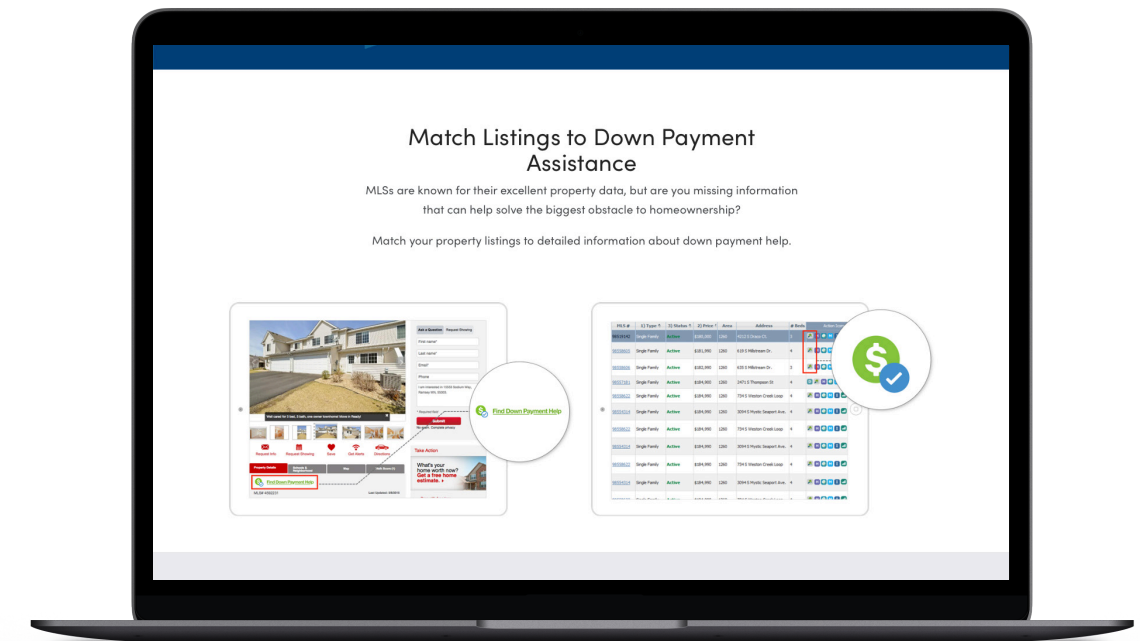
Match Listings to Down Payment Assistance

MLSs are known for their excellent property data, but are you missing information that can help solve the biggest obstacle to homeownership?

Match your property listings to detailed information about down payment help.

Ask a Question Request Showing

First name*

Last name*

Email*

Phone

Find Down Payment Help

Submit

Take Action

What's your home worth now? Get a free home estimate.

Request Info Request Showing Save Get Alerts Directions

Property Details

Find Down Payment Help

| MLS # | Type | Status | Price | Area | Address | # Beds |
|---|---|---|---|---|---|---|
| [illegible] | Single Family | Active | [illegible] | 1260 | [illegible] | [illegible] |
| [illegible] | Single Family | Active | $181,990 | 1260 | 610 S Millstream Dr. | 4 |
| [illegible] | Single Family | Active | $182,990 | 1260 | 630 S Millstream Dr. | 3 |
| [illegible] | Single Family | Active | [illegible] | 1260 | 2471 S Thompson St. | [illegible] |
| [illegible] | Single Family | Active | $184,990 | 1260 | 734 S Weston Creek Loop | 4 |
| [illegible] | Single Family | Active | $184,990 | 1260 | 3094 S Mystic Seaport Ave. | 4 |
| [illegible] | Single Family | Active | $184,990 | 1260 | 734 S Weston Creek Loop | 4 |
| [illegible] | Single Family | Active | $184,990 | 1260 | 3094 S Mystic Seaport Ave. | 4 |
| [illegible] | Single Family | Active | $184,990 | 1260 | 734 S Weston Creek Loop | 4 |
| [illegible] | Single Family | Active | $184,990 | 1260 | 3094 S Mystic Seaport Ave. | 4 |